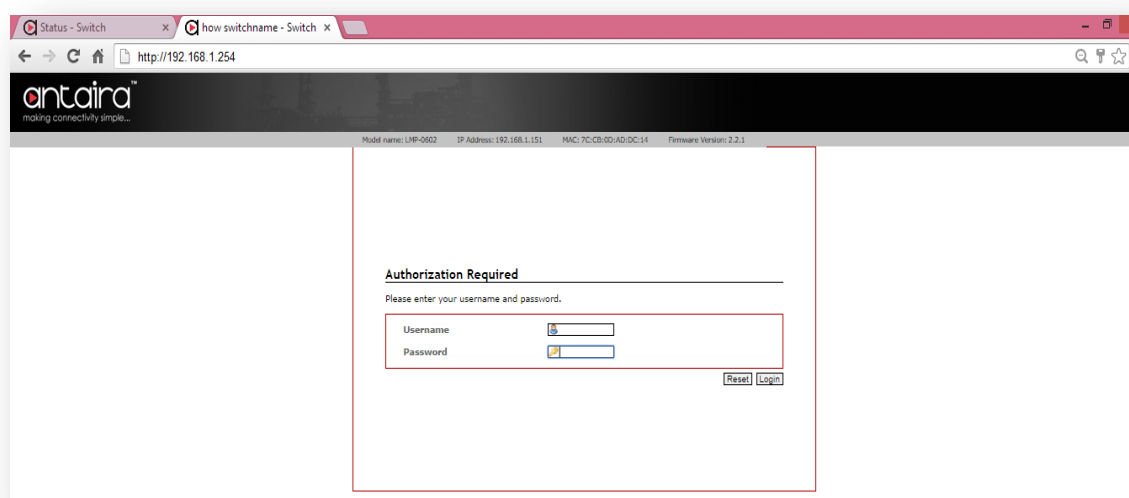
Status - Switch ×
how switchname - Switch ×

http://192.168.1.254

antaira™
making connectivity simple...

Model name: LMP-0602 IP Address: 192.168.1.151 MAC: 7C:CB:0D:AD:DC:14 Firmware Version: 2.2.1

Authorization Required

Please enter your username and password.

| Username | |
|---|---|
| Password | |

Reset Login